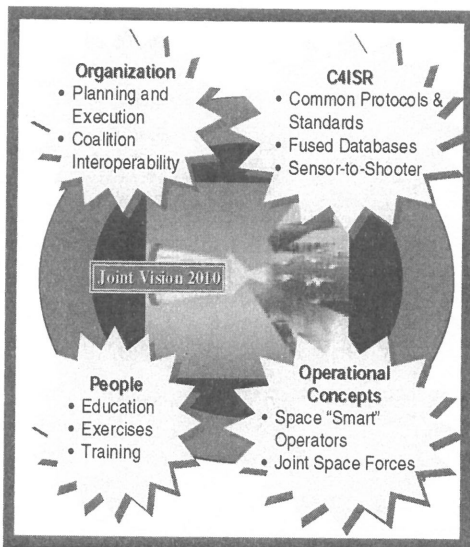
Organization
• Planning and Execution
• Coalition Interoperability

C4ISR
• Common Protocols & Standards
• Fused Databases
• Sensor-to-Shooter

Joint Vision 2010

People
• Education
• Exercises
• Training

Operational Concepts
• Space "Smart" Operators
• Joint Space Forces